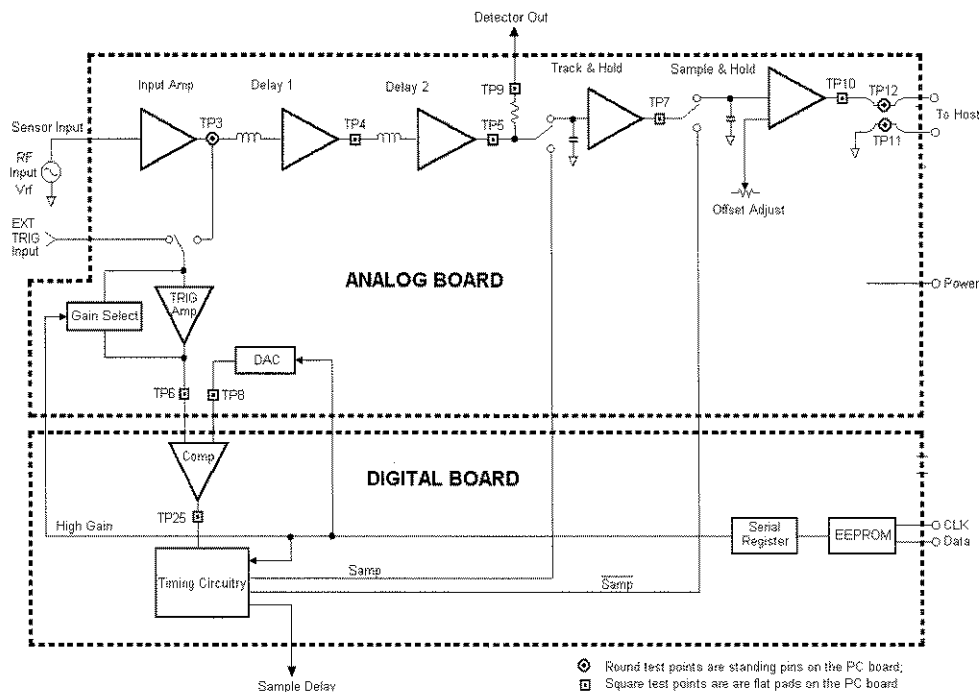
Detector Out

Input Amp

Delay 1

Delay 2

Track & Hold

Sample & Hold

TP9

TP3

TP4

TP5

TP7

TP10

TP12

TP11

Sensor Input

RF Input Vrf

To Host

Offset Adjust

EXT TRIG Input

ANALOG BOARD

Power

Gain Select

TRIG Amp

DAC

TP6

TP8

Comp

DIGITAL BOARD

High Gain

TP25

Serial Register

EEPROM

CLK

Data

Timing Circuitry

Samp

$\overline{Samp}$

Sample Delay

Round test points are standing pins on the PC board;

Square test points are are flat pads on the PC board